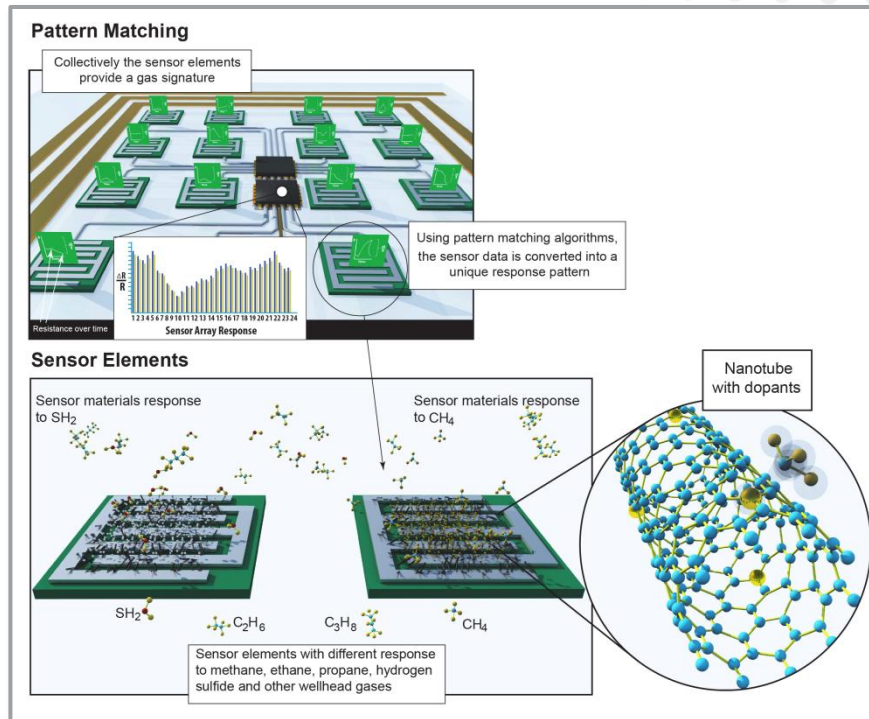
Pattern Matching

Collectively the sensor elements provide a gas signature

Resistance over time

$\frac{\Delta R}{R}$

1 2 3 4 5 6 7 8 9 10 11 12 13 14 15 16 17 18 19 20 21 22 23 24

Sensor Array Response

Using pattern matching algorithms, the sensor data is converted into a unique response pattern

Sensor Elements

Sensor materials response to $SH_2$

Sensor materials response to $CH_4$

Nanotube with dopants

$SH_2$

$C_2H_6$

$C_3H_8$

$CH_4$

Sensor elements with different response to methane, ethane, propane, hydrogen sulfide and other wellhead gases